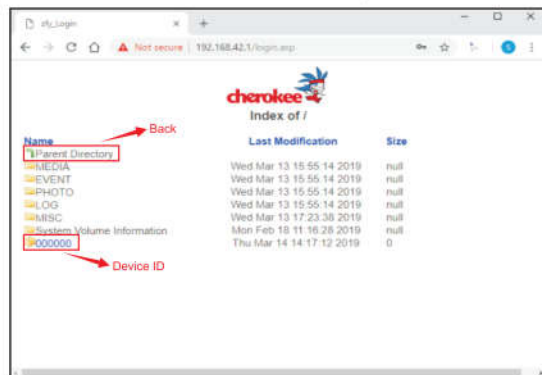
dly_Login

Not secure | 192.168.42.1/login.asp

cherokee

Index of /

Back

| Name | Last Modification | Size |
|---|---|---|
| Parent Directory | | |
| MEDIA | Wed Mar 13 15:55:14 2019 | null |
| EVENT | Wed Mar 13 15:55:14 2019 | null |
| PHOTO | Wed Mar 13 15:55:14 2019 | null |
| LOG | Wed Mar 13 15:55:14 2019 | null |
| MISC | Wed Mar 13 17:23:38 2019 | null |
| System Volume Information | Mon Feb 18 11:16:28 2019 | null |
| 000000 | Thu Mar 14 14:17:12 2019 | 0 |

Device ID